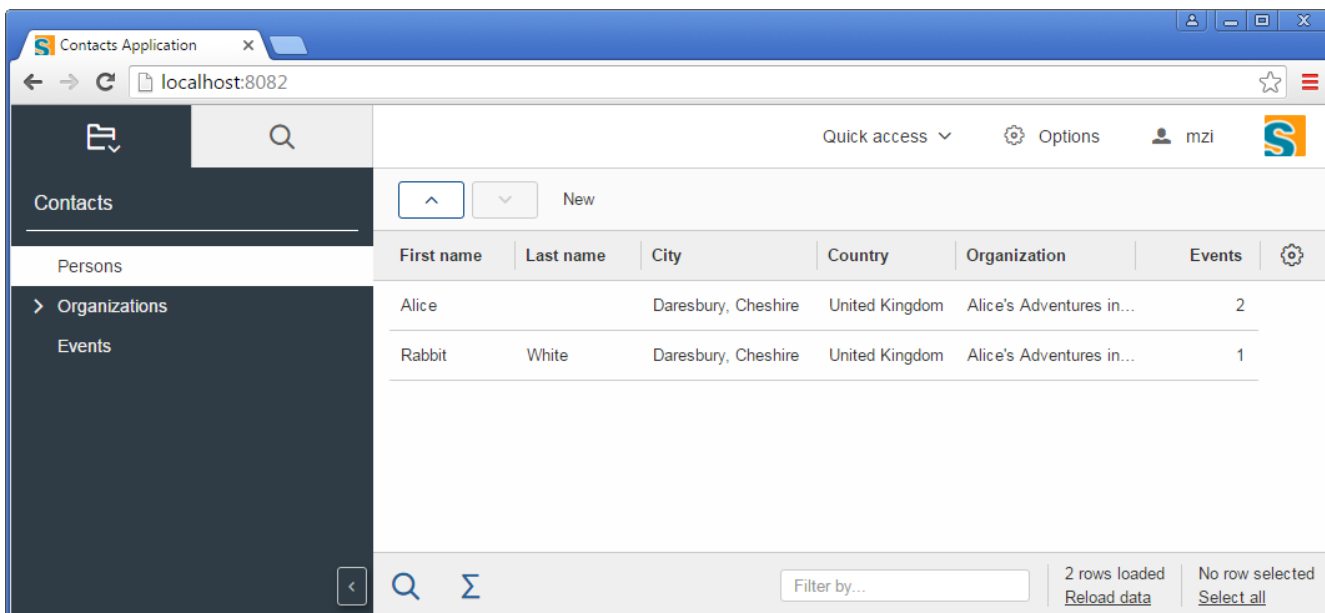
Contacts Application ×

localhost:8082

Quick access Options mzi

Contacts

Persons

Organizations

Events

New

| First name | Last name | City | Country | Organization | Events |
|---|---|---|---|---|---|
| Alice | | Daresbury, Cheshire | United Kingdom | Alice's Adventures in... | 2 |
| Rabbit | White | Daresbury, Cheshire | United Kingdom | Alice's Adventures in... | 1 |

Filter by...

2 rows loaded
Reload data

No row selected
Select all